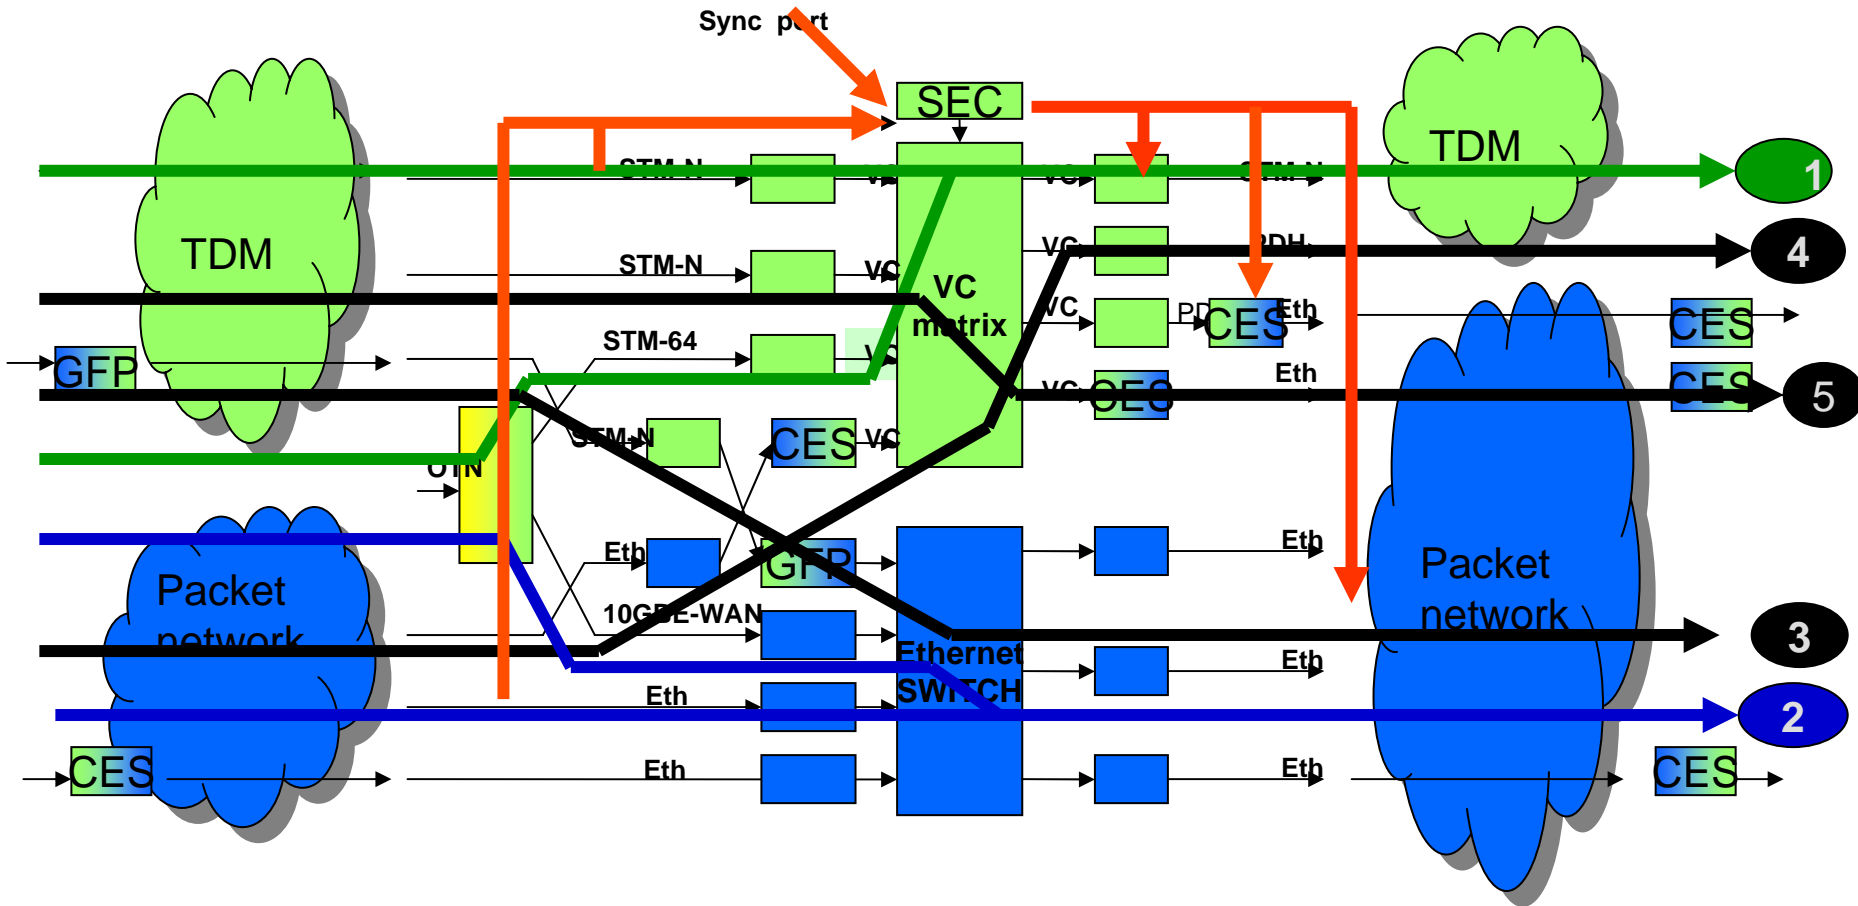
Sync port

SEC

TDM

TDM

STM-N

VC

VC

STM-N

1

STM-N

VC

VC

PDH

4

VC matrix

VC

PDH

CES

Eth

CES

GFP

STM-64

VC

CES

Eth

CES

5

OTN

STM-N

CES

VC

Packet network

Eth

GFP

Eth

Packet network

10GBE-WAN

Ethernet SWITCH

3

Eth

Eth

2

CES

Eth

Eth

CES